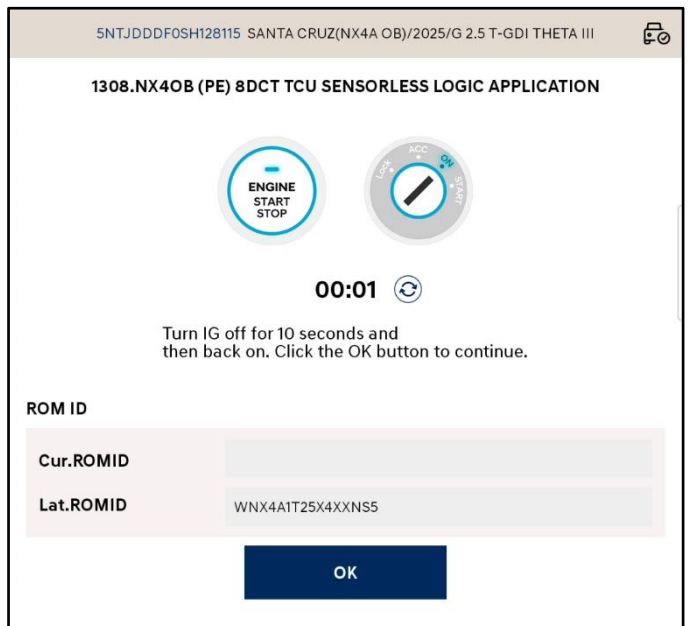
5NTJDDDF0SH128115 SANTA CRUZ(NX4A OB)/2025/G 2.5 T-GDI THETA III

1308.NX4OB (PE) 8DCT TCU SENSORLESS LOGIC APPLICATION

ENGINE
START
STOP

LOCK
ACC
ON
START

00:01

Turn IG off for 10 seconds and then back on. Click the OK button to continue.

ROM ID

| Cur.ROMID | |
|---|---|
| Lat.ROMID | WNX4A1T25X4XXNS5 |

OK